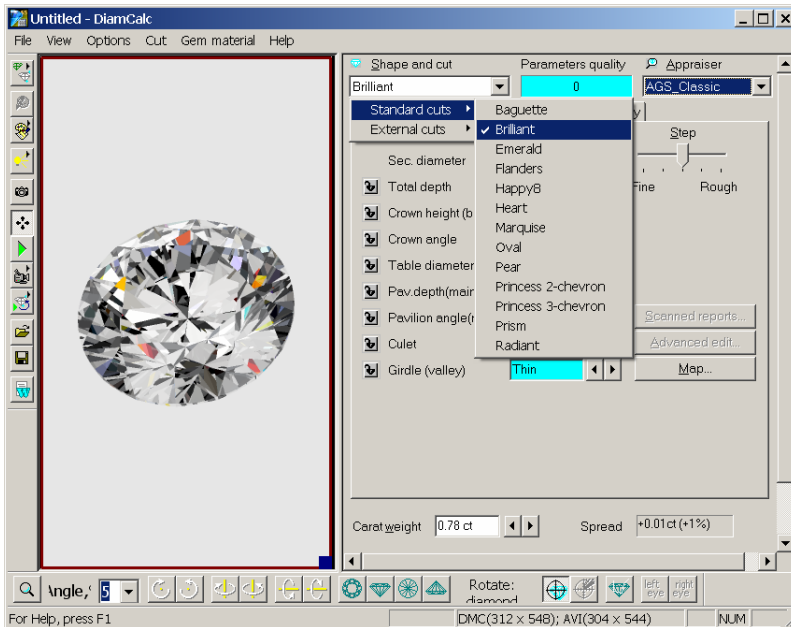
Untitled - DiamCalc

File View Options Cut Gem material Help

Shape and cut
Parameters quality
Appraiser

Brilliant
0
AGS_Classic

Standard cuts
External cuts

Baguette
Brilliant
Emerald
Flanders
Happy8
Heart
Marquise
Oval
Pear
Princess 2-chevron
Princess 3-chevron
Prism
Radiant

Step
Fine
Rough

Sec. diameter
Total depth
Crown height (b
Crown angle
Table diameter
Pav.depth(main
Pavilion angle(r
Culet
Girdle (valley)
Thin

Scanned reports...
Advanced edit...
Map...

Carat weight
0.78 ct
Spread
+0.01ct (+1%)

\ngle,'
5
Rotate: diamond
left eye
right eye

For Help, press F1
DMC(312 x 548); AVI(304 x 544)
NUM